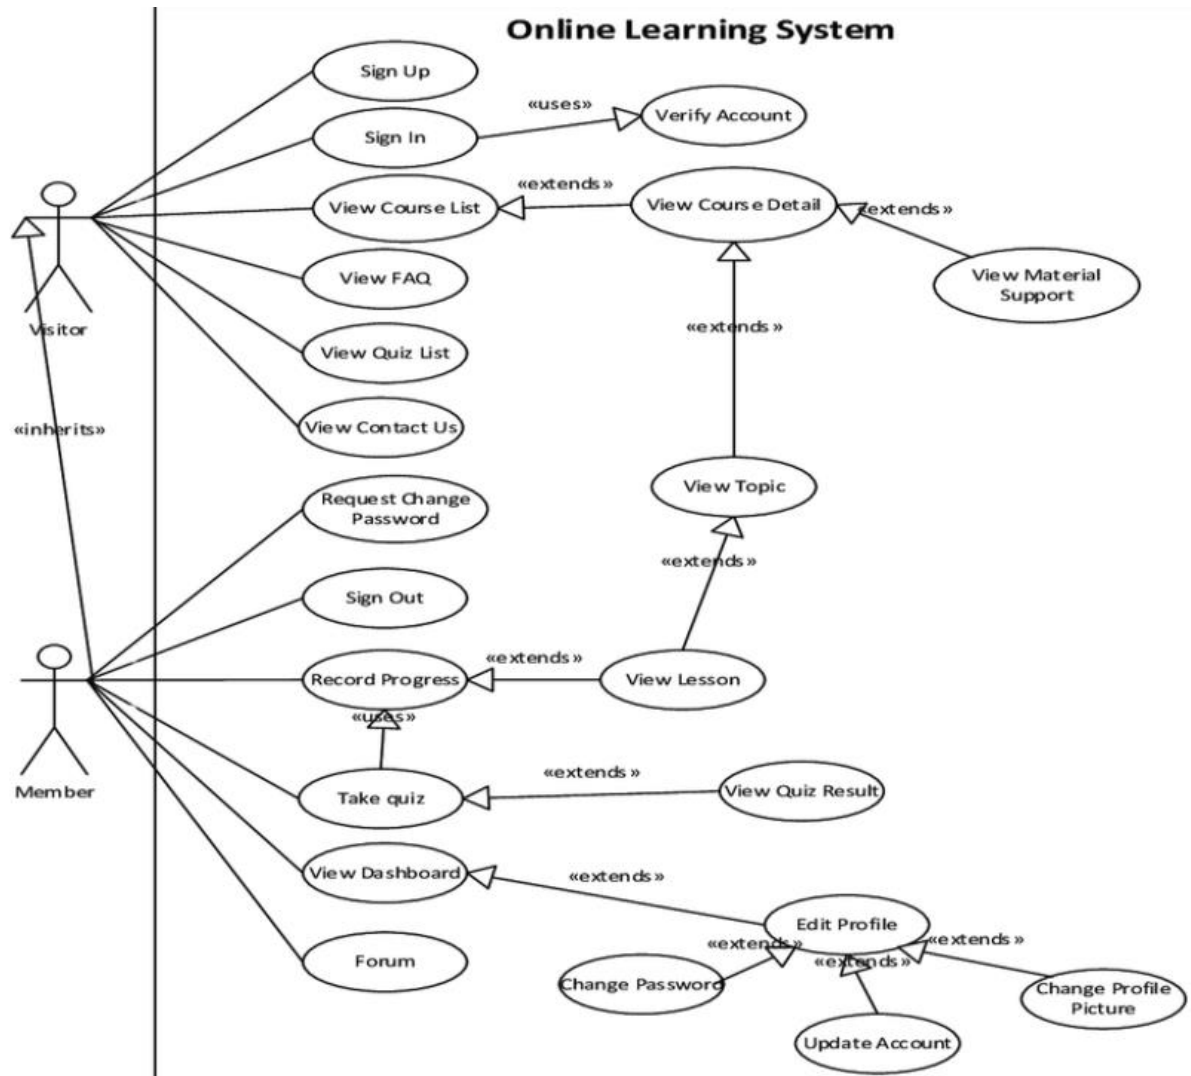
Online Learning System

Sign Up

«uses»

Verify Account

Sign In

«extends»

View Course List

View Course Detail

«extends»

Visitor

View FAQ

View Material Support

«extends»

View Quiz List

«inherits»

View Contact Us

Request Change Password

View Topic

«extends»

Sign Out

«extends»

Member

Record Progress

View Lesson

«uses»

«extends»

Take quiz

View Quiz Result

View Dashboard

«extends»

Edit Profile

«extends»

«extends»

Forum

«extends»

Change Password

Change Profile Picture

Update Account